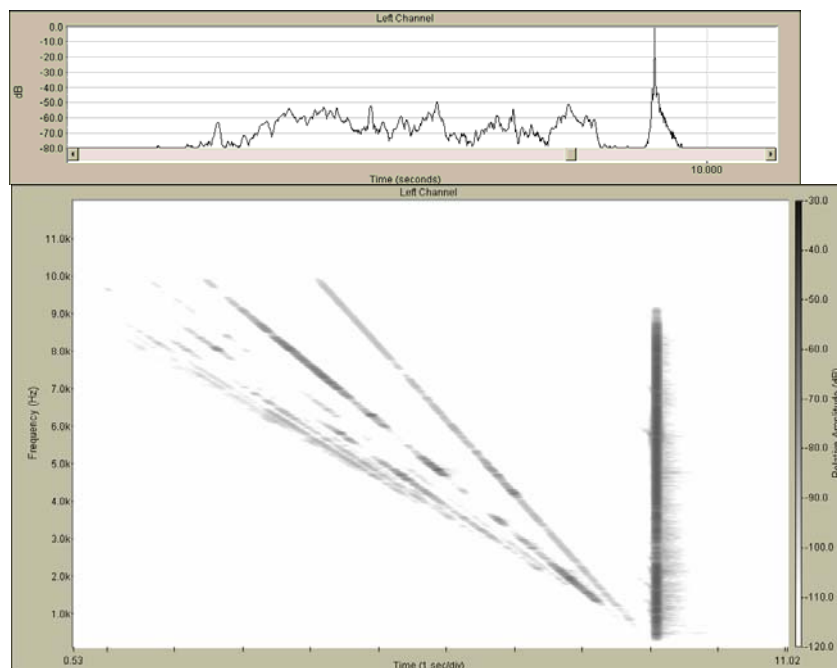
Left Channel

0.0
-10.0
-20.0
-30.0
-40.0
-50.0
-60.0
-70.0
-80.0

dB

Time (seconds)

10.000

Left Channel

11.0k
10.0k
9.0k
8.0k
7.0k
6.0k
5.0k
4.0k
3.0k
2.0k
1.0k

Frequency (Hz)

0.53

Time (1 sec/div)

11.02

-30.0
-40.0
-50.0
-60.0
-70.0
-80.0
-90.0
-100.0
-110.0
-120.0

Relative Amplitude (dB)